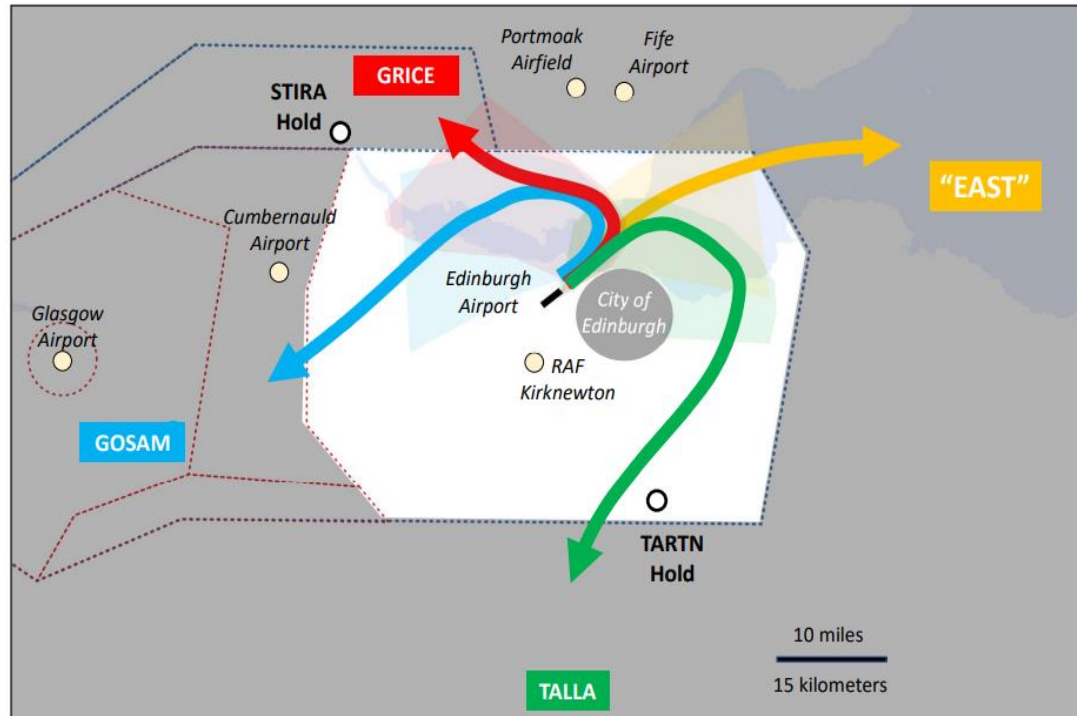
Portmoak Airfield

Fife Airport

GRICE

STIRA Hold

"EAST"

Cumbernauld Airport

Edinburgh Airport

City of Edinburgh

Glasgow Airport

RAF Kirknewton

GOSAM

TARTN Hold

10 miles

15 kilometers

TALLA